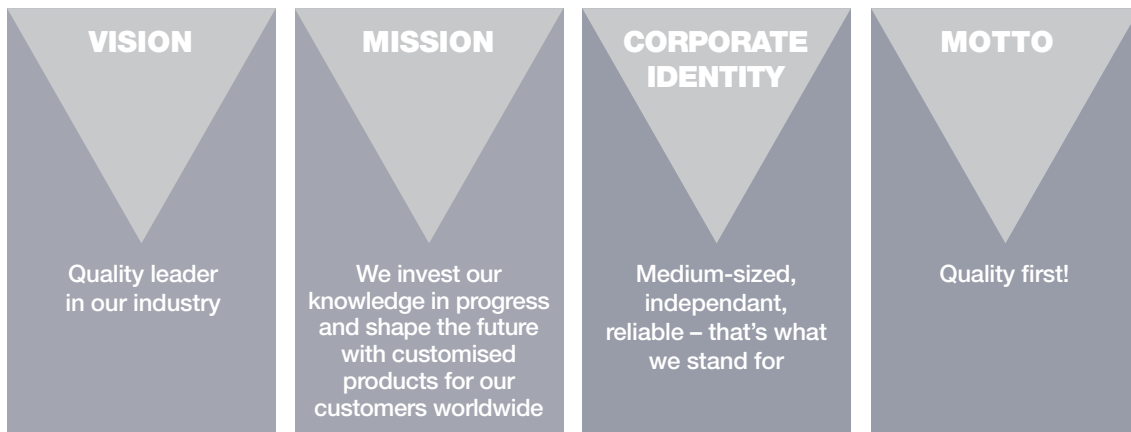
VISION

Quality leader in our industry

MISSION

We invest our knowledge in progress and shape the future with customised products for our customers worldwide

CORPORATE IDENTITY

Medium-sized, independant, reliable – that’s what we stand for

MOTTO

Quality first!